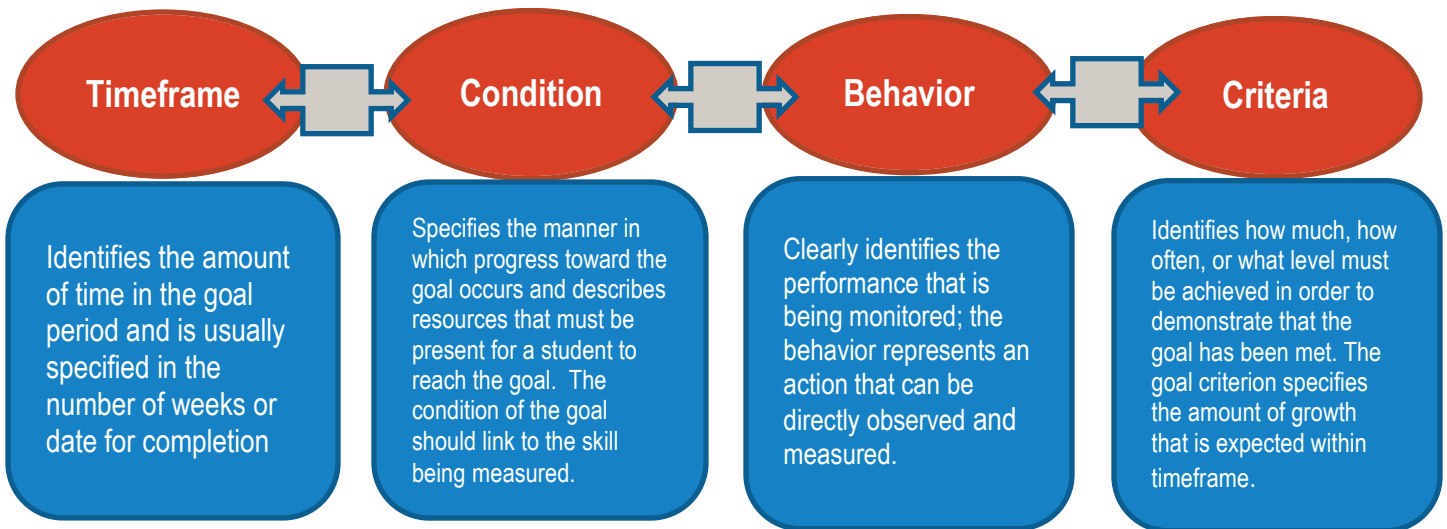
Timeframe

Condition

Behavior

Criteria

Identifies the amount of time in the goal period and is usually specified in the number of weeks or date for completion

Specifies the manner in which progress toward the goal occurs and describes resources that must be present for a student to reach the goal. The condition of the goal should link to the skill being measured.

Clearly identifies the performance that is being monitored; the behavior represents an action that can be directly observed and measured.

Identifies how much, how often, or what level must be achieved in order to demonstrate that the goal has been met. The goal criterion specifies the amount of growth that is expected within timeframe.